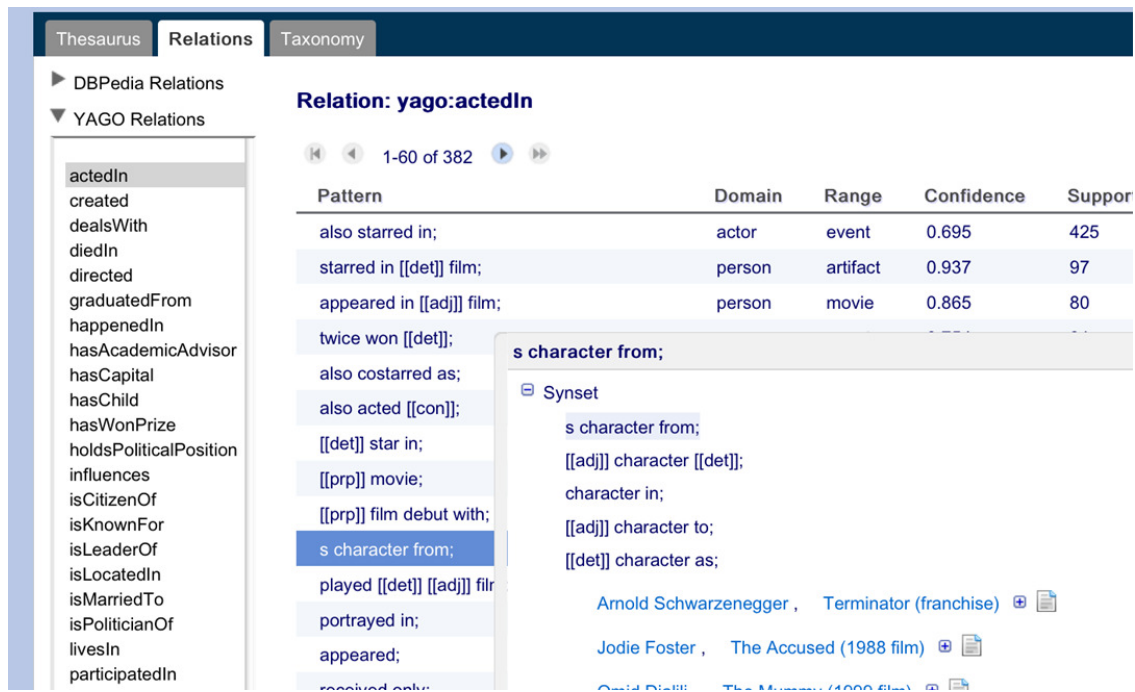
Thesaurus Relations Taxonomy

DBPedia Relations

YAGO Relations

actedIn
created
dealsWith
diedIn
directed
graduatedFrom
happenedIn
hasAcademicAdvisor
hasCapital
hasChild
hasWonPrize
holdsPoliticalPosition
influences
isCitizenOf
isKnownFor
isLeaderOf
isLocatedIn
isMarriedTo
isPoliticianOf
livesIn
participatedIn

Relation: yago:actedIn

1-60 of 382

| Pattern | Domain | Range | Confidence | Suppor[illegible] |
|---|---|---|---|---|
| also starred in; | actor | event | 0.695 | 425 |
| starred in [[det]] film; | person | artifact | 0.937 | 97 |
| appeared in [[adj]] film; | person | movie | 0.865 | 80 |
| twice won [[det]]; | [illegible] | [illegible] | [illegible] | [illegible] |
| also costarred as; | | | | |
| also acted [[con]]; | | | | |
| [[det]] star in; | | | | |
| [[prp]] movie; | | | | |
| [[prp]] film debut with; | | | | |
| s character from; | | | | |
| played [[det]] [[adj]] film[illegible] | | | | |
| portrayed in; | | | | |
| appeared; | | | | |
| received only; | | | | |

s character from;

Synset

s character from;

[[adj]] character [[det]];

character in;

[[adj]] character to;

[[det]] character as;

Arnold Schwarzenegger , Terminator (franchise)

Jodie Foster , The Accused (1988 film)

Omid Djalili , The Mummy (1999 film)